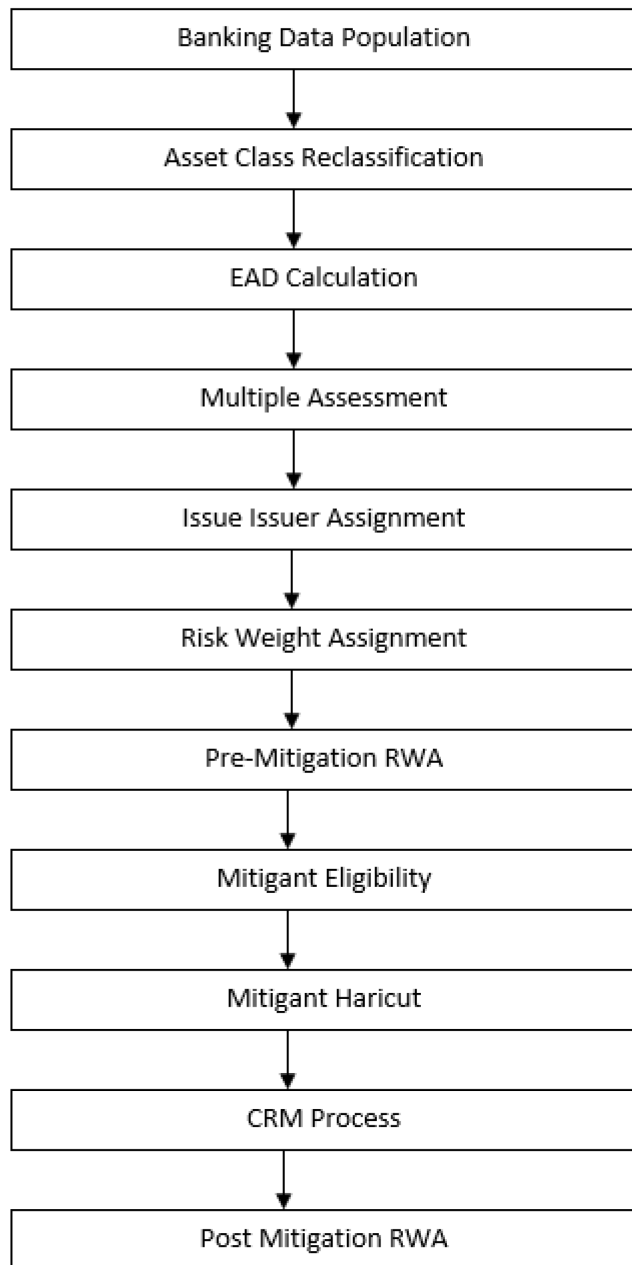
Banking Data Population

Asset Class Reclassification

EAD Calculation

Multiple Assessment

Issue Issuer Assignment

Risk Weight Assignment

Pre-Mitigation RWA

Mitigant Eligibility

Mitigant Haricut

CRM Process

Post Mitigation RWA